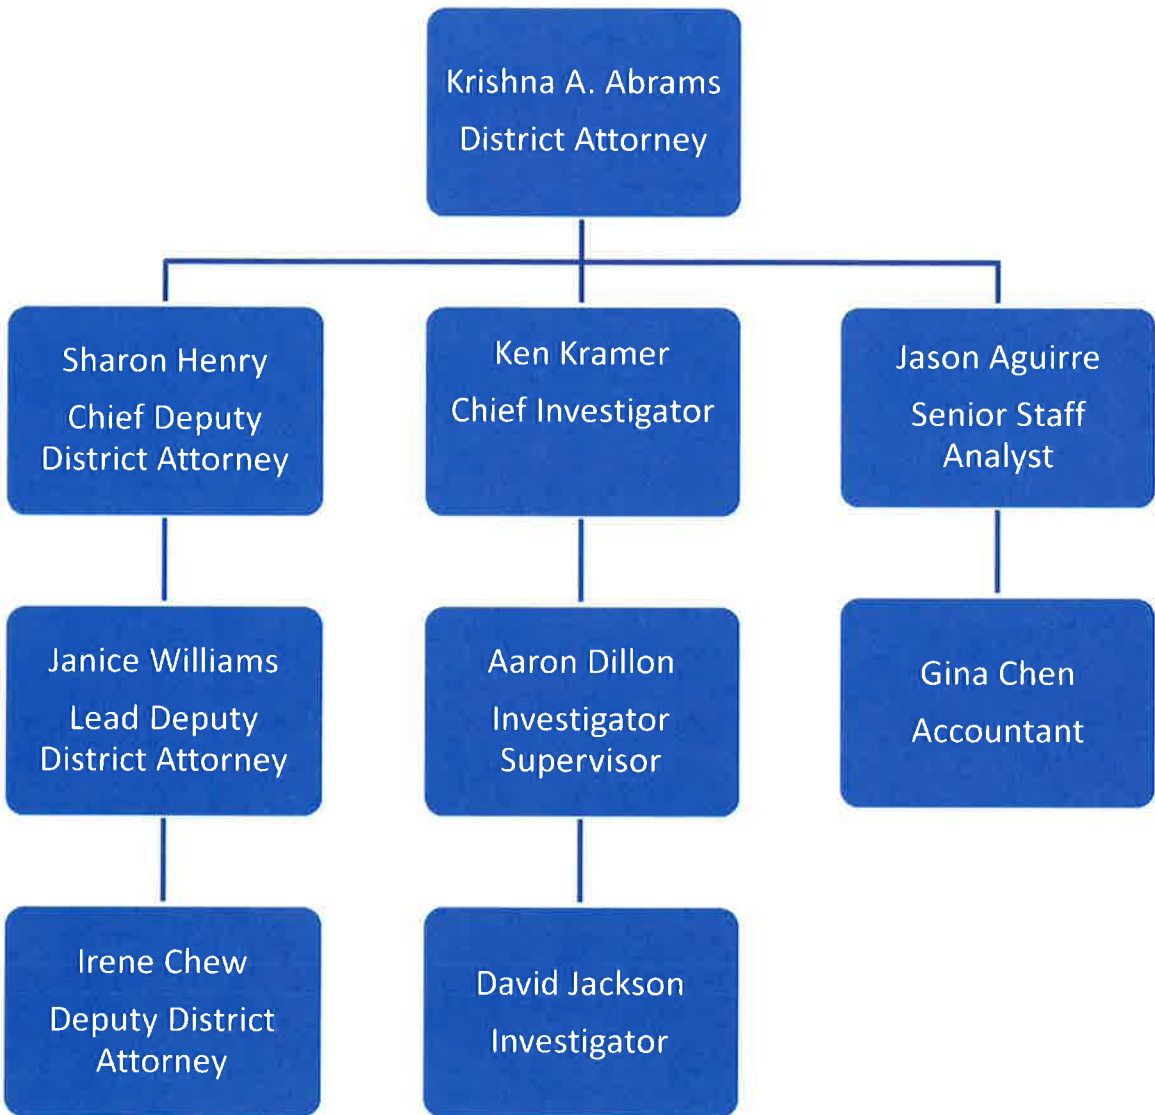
Krishna A. Abrams
District Attorney

Sharon Henry
Chief Deputy District Attorney

Ken Kramer
Chief Investigator

Jason Aguirre
Senior Staff Analyst

Janice Williams
Lead Deputy District Attorney

Aaron Dillon
Investigator Supervisor

Gina Chen
Accountant

Irene Chew
Deputy District Attorney

David Jackson
Investigator